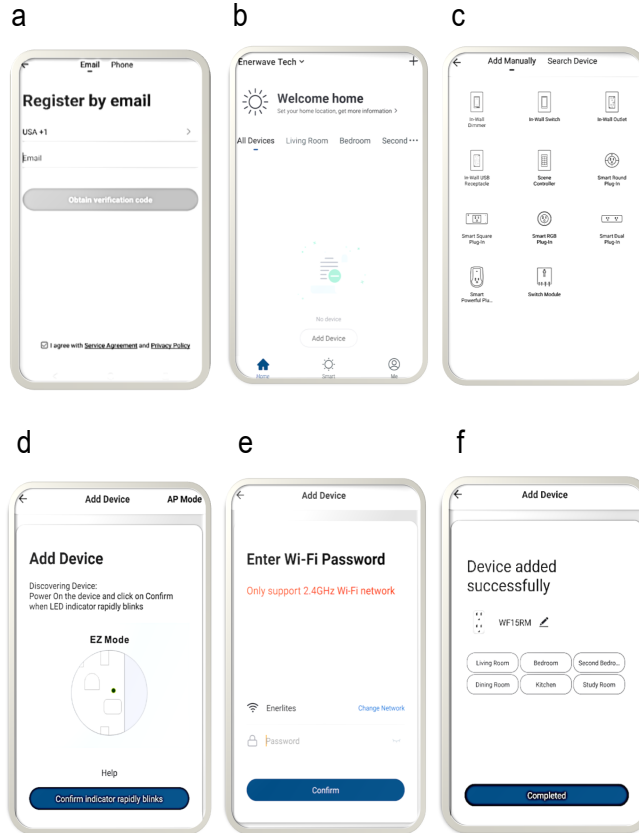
a

Email Phone

Register by email

USA +1

Email

Obtain verification code

I agree with Service Agreement and Privacy Policy

b

Enerwave Tech

Welcome home
Set your home location, get more information >

All Devices Living Room Bedroom Second ···

No device

Add Device

Home Smart Me

c

Add Manually Search Device

In-Wall Dimmer
In-Wall Switch
In-Wall Outlet
In-Wall USB Receptacle
Scene Controller
Smart Round Plug-In
Smart Square Plug-In
Smart RGB Plug-In
Smart Dual Plug-In
Smart Powerful Plu...
Switch Module

d

Add Device AP Mode

Add Device

Discovering Device:
Power On the device and click on Confirm when LED indicator rapidly blinks

EZ Mode

Help

Confirm indicator rapidly blinks

e

Add Device

Enter Wi-Fi Password

Only support 2.4GHz Wi-Fi network

Enerlites Change Network

Password

Confirm

f

Add Device

Device added successfully

WF15RM

Living Room Bedroom Second Bedro...
Dining Room Kitchen Study Room

Completed